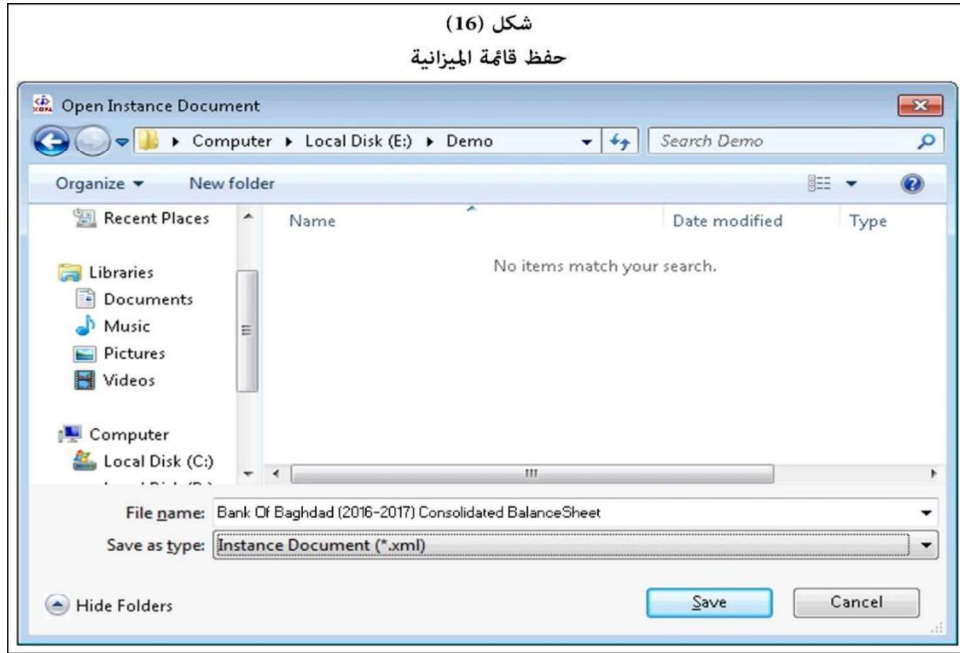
شكل (16)

حفظ قائمة الميزانية

Open Instance Document

Computer ▸ Local Disk (E:) ▸ Demo

Search Demo

Organize ▾ New folder

Recent Places

Libraries

Documents

Music

Pictures

Videos

Computer

Local Disk (C:)

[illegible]

Name

Date modified

Type

No items match your search.

File name: Bank Of Baghdad (2016-2017) Consolidated BalanceSheet

Save as type: Instance Document (*.xml)

Hide Folders

Save

Cancel